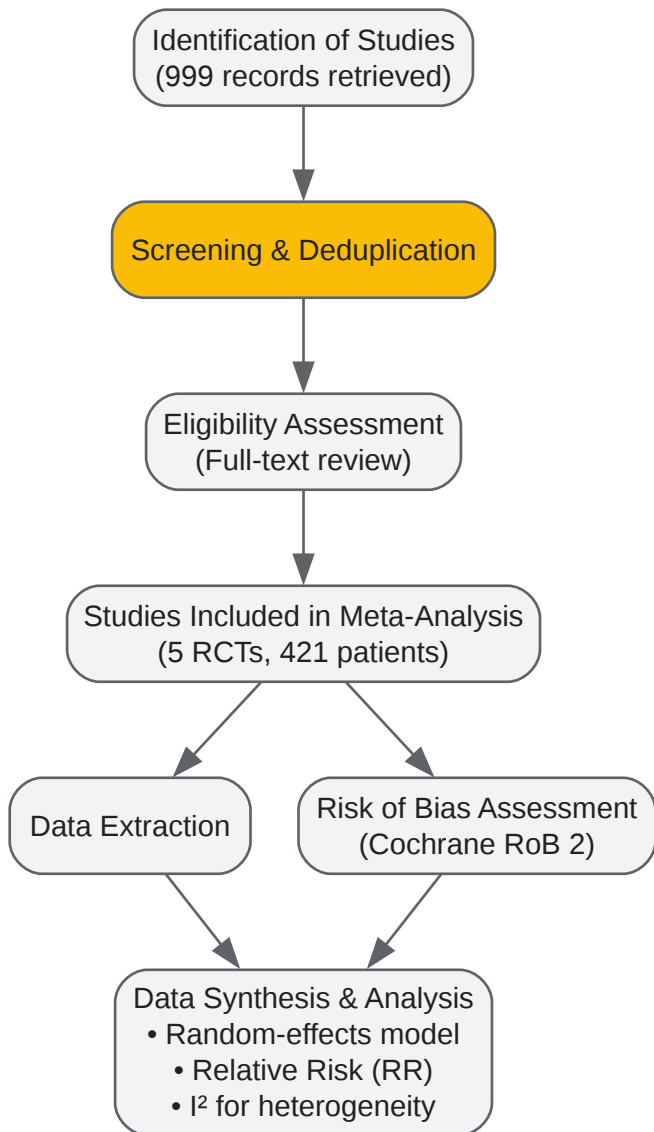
Identification of Studies
(999 records retrieved)

Screening & Deduplication

Eligibility Assessment
(Full-text review)

Studies Included in Meta-Analysis
(5 RCTs, 421 patients)

Data Extraction

Risk of Bias Assessment
(Cochrane RoB 2)

Data Synthesis & Analysis
• Random-effects model
• Relative Risk (RR)
• $I^2$ for heterogeneity